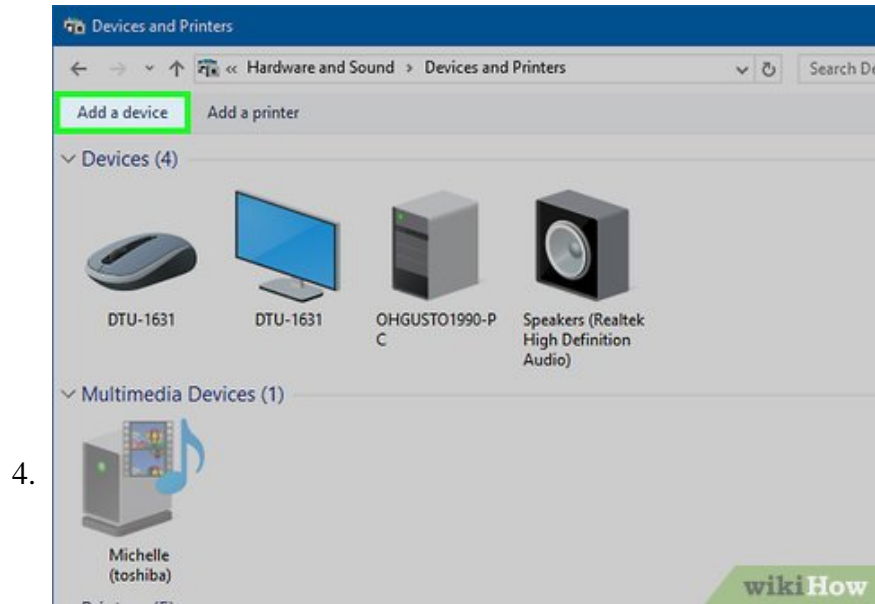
4.

Devices and Printers

« Hardware and Sound > Devices and Printers

Search De

Add a device

Add a printer

Devices (4)

DTU-1631

DTU-1631

OHGUSTO1990-PC

Speakers (Realtek High Definition Audio)

Multimedia Devices (1)

Michelle (toshiba)

wikiHow